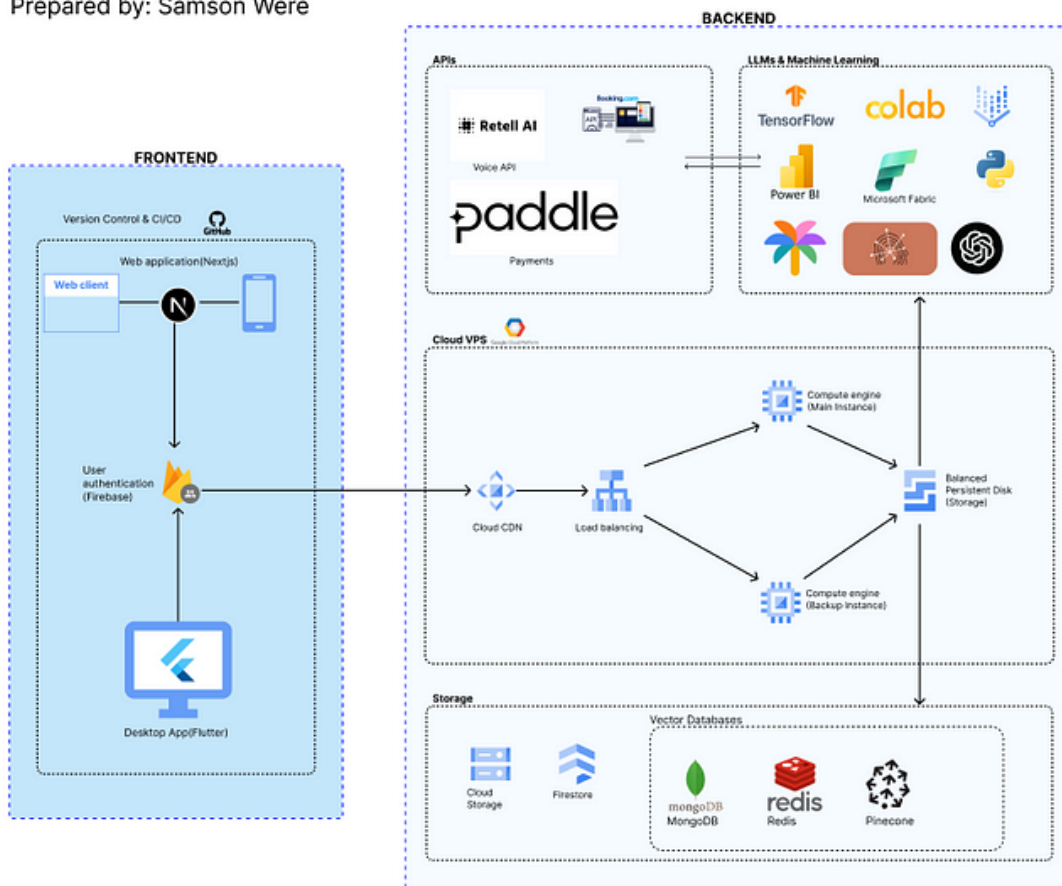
Prepared by: Samson Were

BACKEND

APIs

Retell AI

Voice API

Booking.com

paddle

Payments

LLMs & Machine Learning

TensorFlow

colab

Power BI

Microsoft Fabric

FRONTEND

Version Control & CI/CD

GitHub

Web application(Nextjs)

Web client

N

User authentication (Firebase)

Desktop App(Flutter)

Cloud VPS

Google Cloud Platform

Cloud CDN

Load balancing

Compute engine (Main Instance)

Compute engine (Backup Instance)

Balanced Persistent Disk (Storage)

Storage

Cloud Storage

Firestore

Vector Databases

mongoDB
MongoDB

redis
Redis

Pinecone